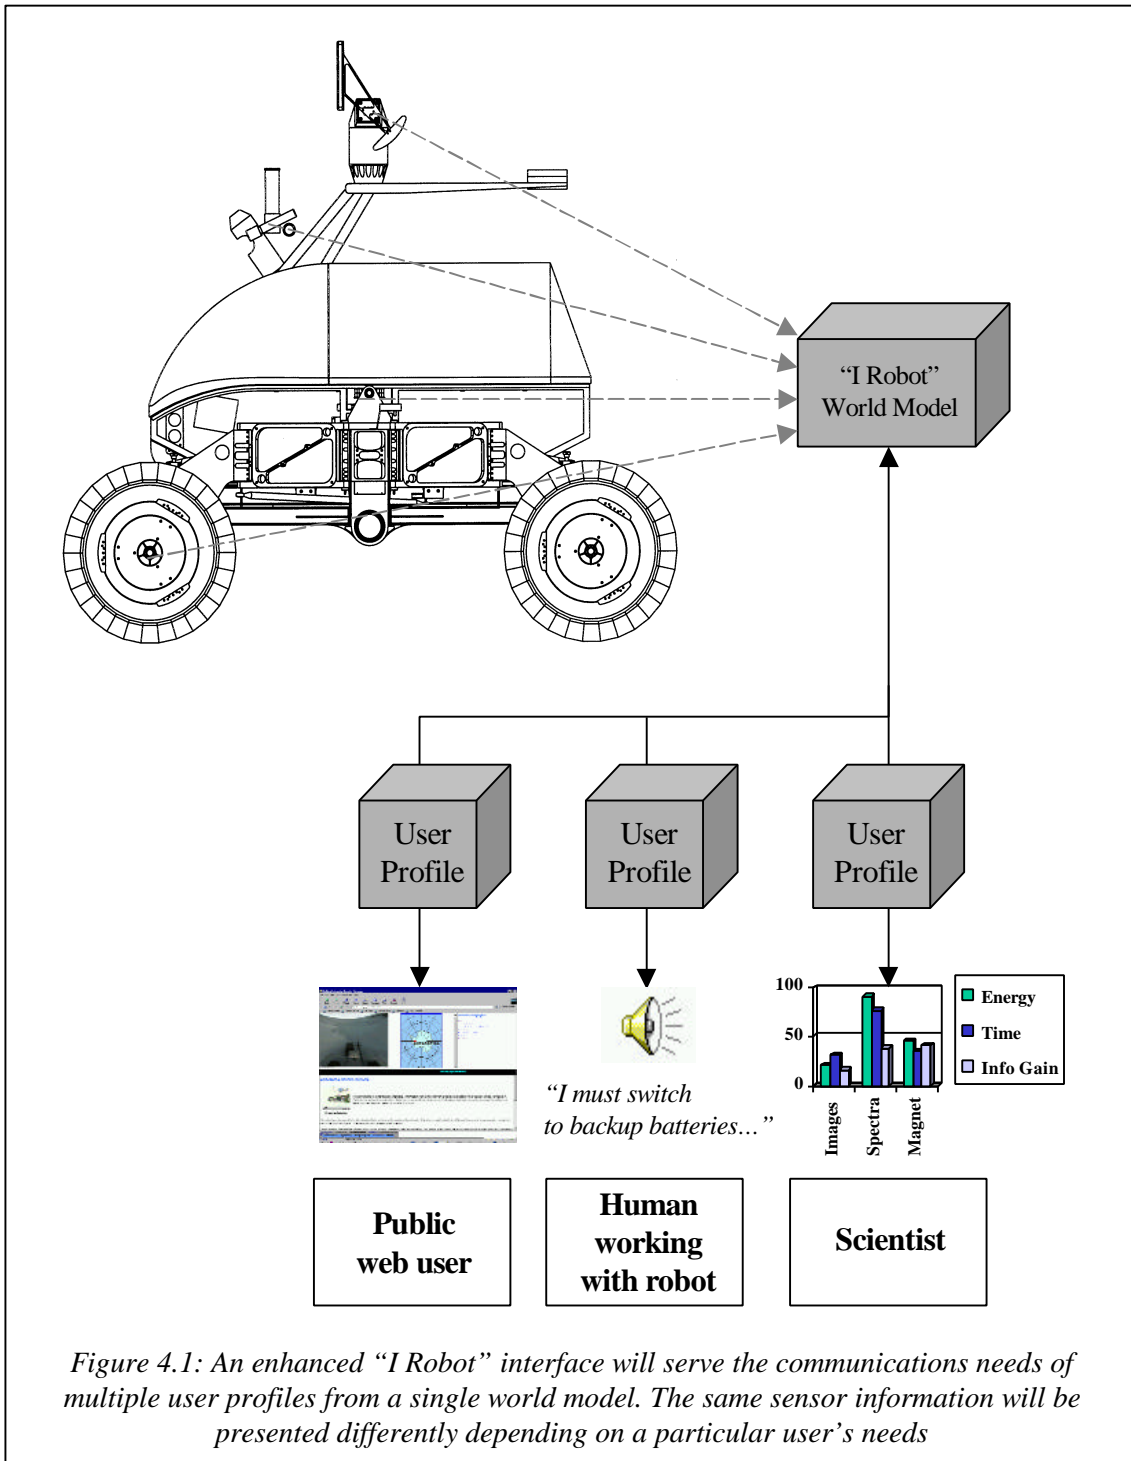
"I Robot"
World Model

User Profile

User Profile

User Profile

"I must switch to backup batteries..."

100
50
0
Images
Spectra
Magnet

Energy
Time
Info Gain

Public web user

Human working with robot

Scientist

*Figure 4.1: An enhanced "I Robot" interface will serve the communications needs of multiple user profiles from a single world model. The same sensor information will be presented differently depending on a particular user's needs*